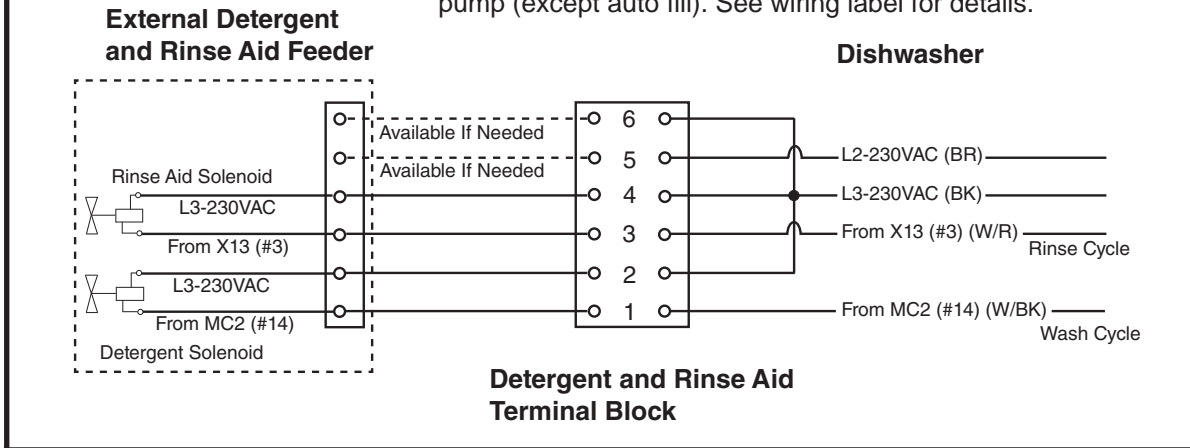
pump (except auto fill). See wiring label for details.

External Detergent and Rinse Aid Feeder

Dishwasher

Available If Needed

Available If Needed

Rinse Aid Solenoid

L3-230VAC

From X13 (#3)

L3-230VAC

From MC2 (#14)

Detergent Solenoid

6

5

4

3

2

1

L2-230VAC (BR)

L3-230VAC (BK)

From X13 (#3) (W/R)

Rinse Cycle

From MC2 (#14) (W/BK)

Wash Cycle

Detergent and Rinse Aid Terminal Block